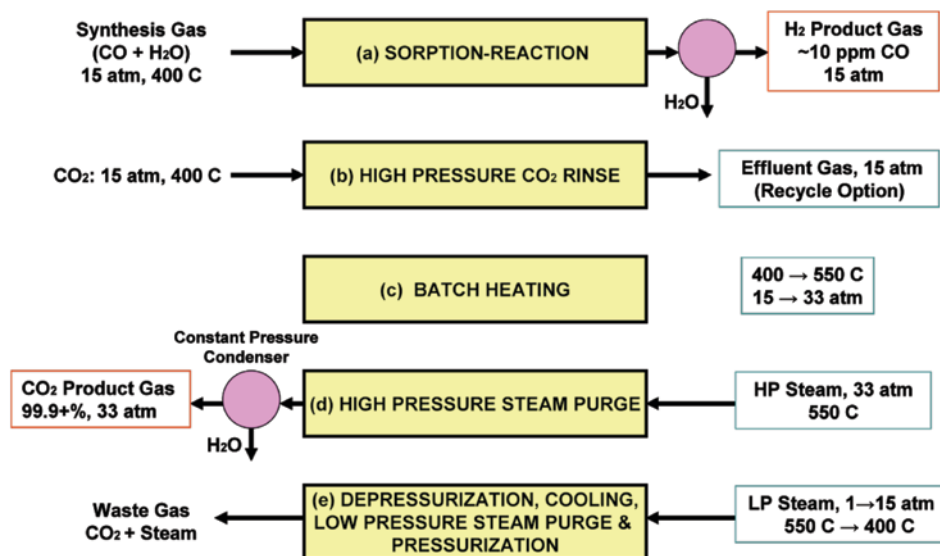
Synthesis Gas ($CO + H_2O$) 15 atm, 400 C

(a) SORPTION-REACTION

$H_2O$

$H_2$ Product Gas ~10 ppm CO 15 atm

$CO_2$: 15 atm, 400 C

(b) HIGH PRESSURE $CO_2$ RINSE

Effluent Gas, 15 atm (Recycle Option)

(c) BATCH HEATING

400 → 550 C
15 → 33 atm

Constant Pressure Condenser

$CO_2$ Product Gas 99.9+%, 33 atm

$H_2O$

(d) HIGH PRESSURE STEAM PURGE

HP Steam, 33 atm 550 C

Waste Gas $CO_2$ + Steam

(e) DEPRESSURIZATION, COOLING, LOW PRESSURE STEAM PURGE & PRESSURIZATION

LP Steam, 1→15 atm 550 C → 400 C